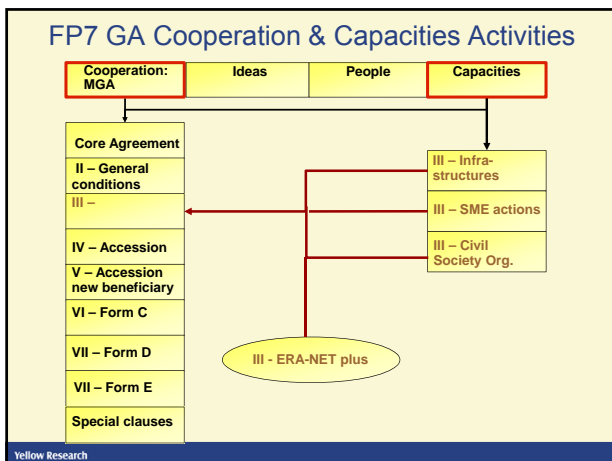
FP7 GA Cooperation & Capacities Activities

| Cooperation: MGA | Ideas | People | Capacities |
|---|---|---|---|

Core Agreement

II – General conditions

III –

IV – Accession

V – Accession new beneficiary

VI – Form C

VII – Form D

VII – Form E

Special clauses

III – Infrastructures

III – SME actions

III – Civil Society Org.

III - ERA-NET plus

Yellow Research